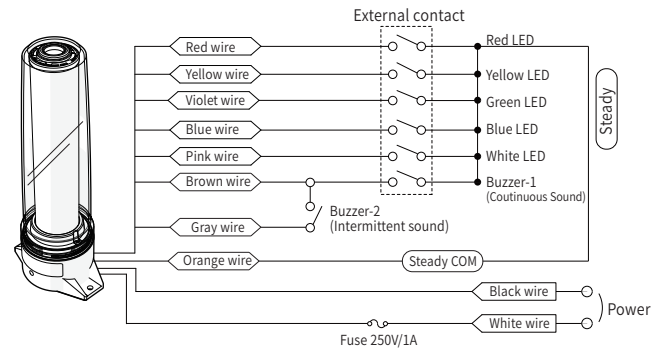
External contact

Red wire
Yellow wire
Violet wire
Blue wire
Pink wire
Brown wire
Gray wire
Orange wire

Red LED
Yellow LED
Green LED
Blue LED
White LED
Buzzer-1
(Coutinuous Sound)

Steady

Buzzer-2
(Intermittent sound)

Steady COM

Black wire
White wire
Power

Fuse 250V/1A